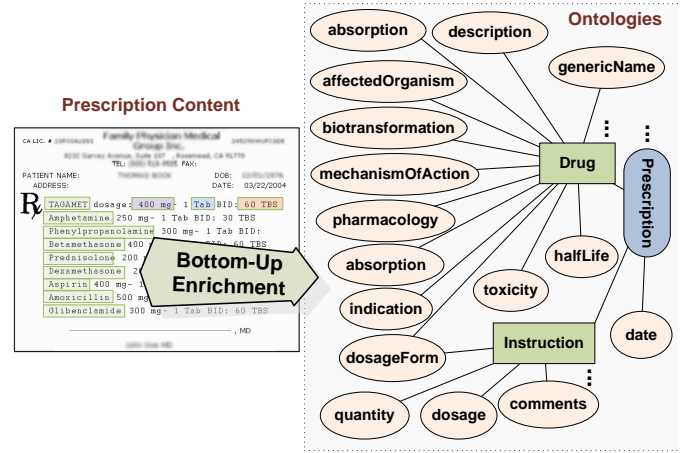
Prescription Content

CA LIC. # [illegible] Family Physician Medical Group Inc. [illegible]
8232 Garvey Avenue, Suite 107 ... Rosemead, CA 91770
TEL: (800) 516-9695 FAX:

PATIENT NAME: THOMAS BOOK DOB: 12/01/1976
ADDRESS: DATE: 03/22/2004

℞ TAGAMET dosage: 400 mg- 1 Tab BID: 60 TBS
Amphetamine 250 mg- 1 Tab BID: 30 TBS
Phenylpropanolamine 300 mg- 1 Tab BID:
Betamethasone 400 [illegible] BID: 60 TBS
Prednisolone 200 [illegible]
Dexamethasone 2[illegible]
Aspirin 400 mg- 1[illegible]
Amoxicillin 500 mg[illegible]
Glibenclamide 300 mg- 1 Tab BID: 60 TBS

, MD
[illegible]

Bottom-Up Enrichment

Ontologies
absorption
description
genericName
affectedOrganism
biotransformation
mechanismOfAction
Drug
Prescription
pharmacology
halfLife
absorption
toxicity
indication
date
dosageForm
Instruction
quantity
dosage
comments